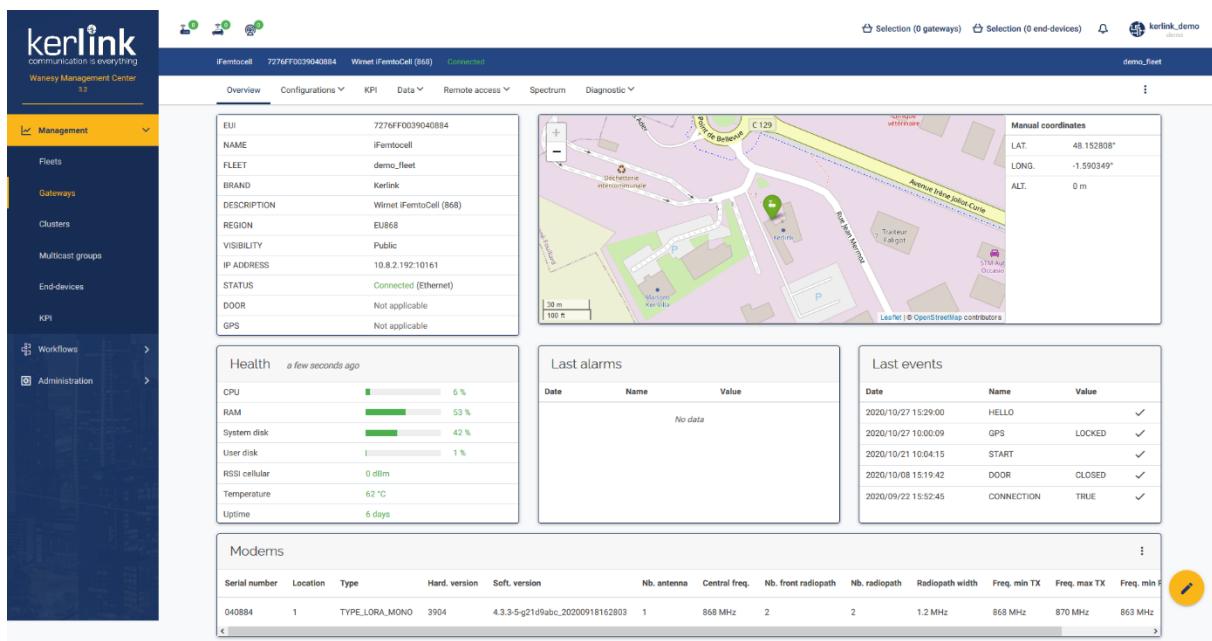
kerlink
communication is everything
Wanesy Management Center
3.2

Management
Fleets
Gateways
Clusters
Multicast groups
End-devices
KPI
Workflows
Administration

0 0 0

Selection (0 gateways) Selection (0 end-devices) kerlink_demo

iFemtocell 7276FF0039040884 Wirnet iFemtoCell (868) Connected demo_fleet

Overview Configurations KPI Data Remote access Spectrum Diagnostic

| EUI | 7276FF0039040884 |
|---|---|
| NAME | iFemtocell |
| FLEET | demo_fleet |
| BRAND | Kerlink |
| DESCRIPTION | Wirnet iFemtoCell (868) |
| REGION | EU868 |
| VISIBILITY | Public |
| IP ADDRESS | 10.8.2.192:10161 |
| STATUS | Connected (Ethernet) |
| DOOR | Not applicable |
| GPS | Not applicable |

+
−
Point de Bellevue
C 129
Clinique vétérinaire
Déchetterie intercommunale
Avenue Irène Joliot-Curie
Kerlink
Rue Jean Mermoz
Traiteur Faligot
STM Auto Occasio
Maison Kerlilia
30 m
100 ft
Leaflet | © OpenStreetMap contributors

Manual coordinates
| LAT. | 48.152808° |
|---|---|
| LONG. | -1.590349° |
| ALT. | 0 m |

Health a few seconds ago
| CPU | 6 % |
|---|---|
| RAM | 53 % |
| System disk | 42 % |
| User disk | 1 % |
| RSSI cellular | 0 dBm |
| Temperature | 62 °C |
| Uptime | 6 days |

Last alarms
| Date | Name | Value |
|---|---|---|
No data

Last events
| Date | Name | Value | |
|---|---|---|---|
| 2020/10/27 15:29:00 | HELLO | | ✓ |
| 2020/10/27 10:00:09 | GPS | LOCKED | ✓ |
| 2020/10/21 10:04:15 | START | | ✓ |
| 2020/10/08 15:19:42 | DOOR | CLOSED | ✓ |
| 2020/09/22 15:52:45 | CONNECTION | TRUE | ✓ |

Modems
| Serial number | Location | Type | Hard. version | Soft. version | Nb. antenna | Central freq. | Nb. front radiopath | Nb. radiopath | Radiopath width | Freq. min TX | Freq. max TX | Freq. min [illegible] |
|---|---|---|---|---|---|---|---|---|---|---|---|---|
| 040884 | 1 | TYPE_LORA_MONO | 3904 | 4.3.3-5-g21d9abc_20200918162803 | 1 | 868 MHz | 2 | 2 | 1.2 MHz | 868 MHz | 870 MHz | 863 MHz |